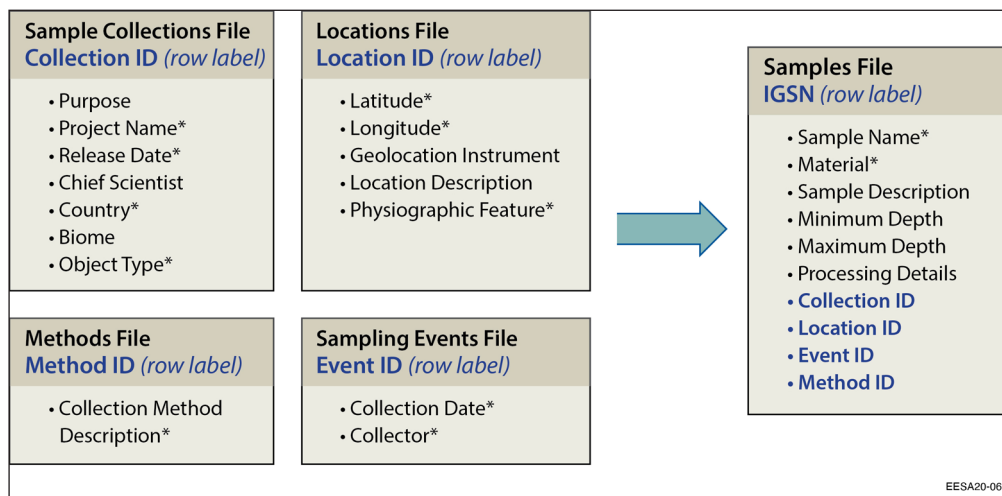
Sample Collections File
Collection ID (row label)

- Purpose
- Project Name*
- Release Date*
- Chief Scientist
- Country*
- Biome
- Object Type*

Locations File
Location ID (row label)

- Latitude*
- Longitude*
- Geolocation Instrument
- Location Description
- Physiographic Feature*

Methods File
Method ID (row label)

- Collection Method Description*

Sampling Events File
Event ID (row label)

- Collection Date*
- Collector*

Samples File
IGSN (row label)

- Sample Name*
- Material*
- Sample Description
- Minimum Depth
- Maximum Depth
- Processing Details
- Collection ID
- Location ID
- Event ID
- Method ID

EESA20-06